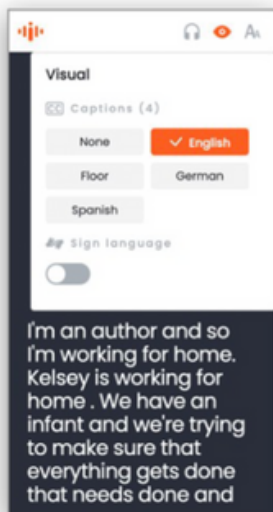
Visual

CC Captions (4)

None
✓ English
Floor
German
Spanish

Sign language

I'm an author and so I'm working for home. Kelsey is working for home . We have an infant and we're trying to make sure that everything gets done that needs done and